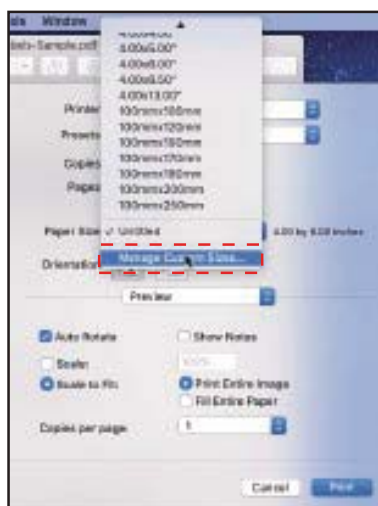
ds Window
bels-Sample.pdf
4.00x6.00
4.00x6.00"
4.00x8.00"
4.00x9.00"
4.00x13.00"
100mmx100mm
100mmx120mm
100mmx150mm
100mmx170mm
100mmx180mm
100mmx200mm
100mmx250mm
Printer
Presets
Copies
Pages
Paper Size ✓ Untitled
4.00 by 6.00 inches
Orientation
Manage Custom Sizes...
Preview
Auto Rotate
Show Notes
Scale:
Scale to Fit:
Print Entire Image
Fill Entire Paper
Copies per page:
1
Cancel
Print